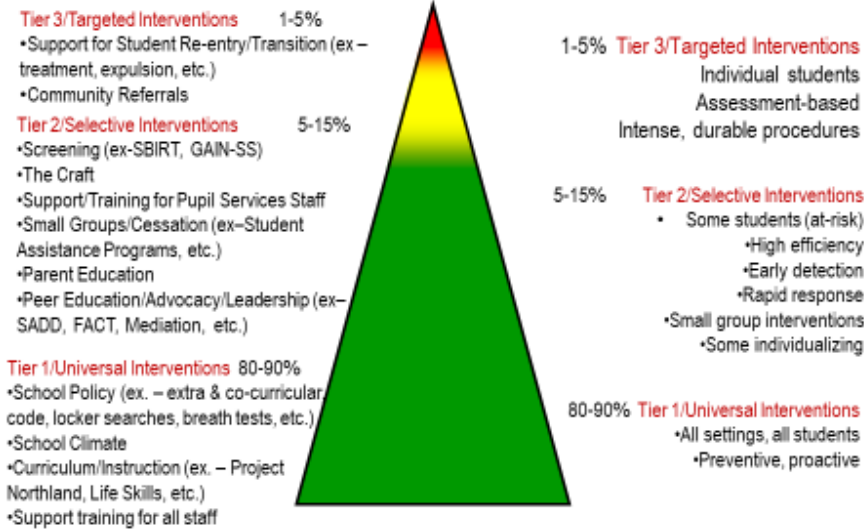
Tier 3/Targeted Interventions 1-5%
•Support for Student Re-entry/Transition (ex – treatment, expulsion, etc.)
•Community Referrals

Tier 2/Selective Interventions 5-15%
•Screening (ex-SBIRT, GAIN-SS)
•The Craft
•Support/Training for Pupil Services Staff
•Small Groups/Cessation (ex–Student Assistance Programs, etc.)
•Parent Education
•Peer Education/Advocacy/Leadership (ex– SADD, FACT, Mediation, etc.)

Tier 1/Universal Interventions 80-90%
•School Policy (ex. – extra & co-curricular code, locker searches, breath tests, etc.)
•School Climate
•Curriculum/Instruction (ex. – Project Northland, Life Skills, etc.)
•Support training for all staff

1-5% Tier 3/Targeted Interventions
Individual students
Assessment-based
Intense, durable procedures

5-15% Tier 2/Selective Interventions
• Some students (at-risk)
•High efficiency
•Early detection
•Rapid response
•Small group interventions
•Some individualizing

80-90% Tier 1/Universal Interventions
•All settings, all students
•Preventive, proactive